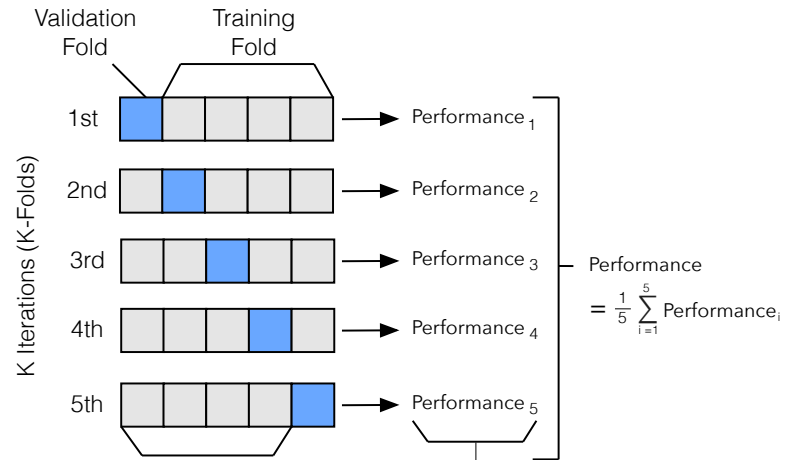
Validation Fold

Training Fold

K Iterations (K-Folds)

1st

$\text{Performance}_1$

2nd

$\text{Performance}_2$

3rd

$\text{Performance}_3$

4th

$\text{Performance}_4$

5th

$\text{Performance}_5$

Performance

$= \frac{1}{5} \sum_{i=1}^{5} \text{Performance}_i$